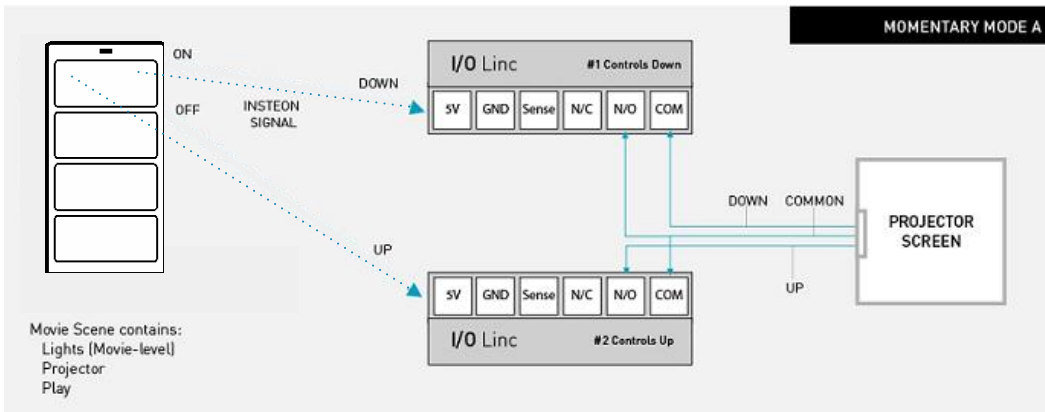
MOMENTARY MODE A

ON

OFF

DOWN

INSTEON SIGNAL

I/O Linc

#1 Controls Down

| 5V | GND | Sense | N/C | N/O | COM |
|---|---|---|---|---|---|

DOWN

COMMON

PROJECTOR SCREEN

UP

UP

| 5V | GND | Sense | N/C | N/O | COM |
|---|---|---|---|---|---|

I/O Linc

#2 Controls Up

Movie Scene contains:
Lights (Movie-level)
Projector
Play